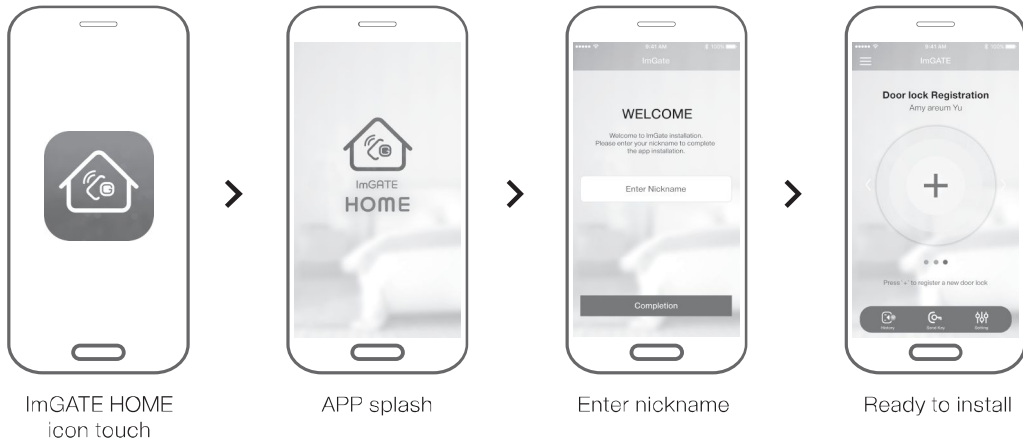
ImGATE HOME

9:41 AM
ImGate
WELCOME
Welcome to ImGate installation.
Please enter your nickname to complete the app installation.
Enter Nickname
Completion

9:41 AM
ImGATE
Door lock Registration
Amy areum Yu
+
Press '+' to register a new door lock
History
Send Key
Setting

ImGATE HOME icon touch

APP splash

Enter nickname

Ready to install